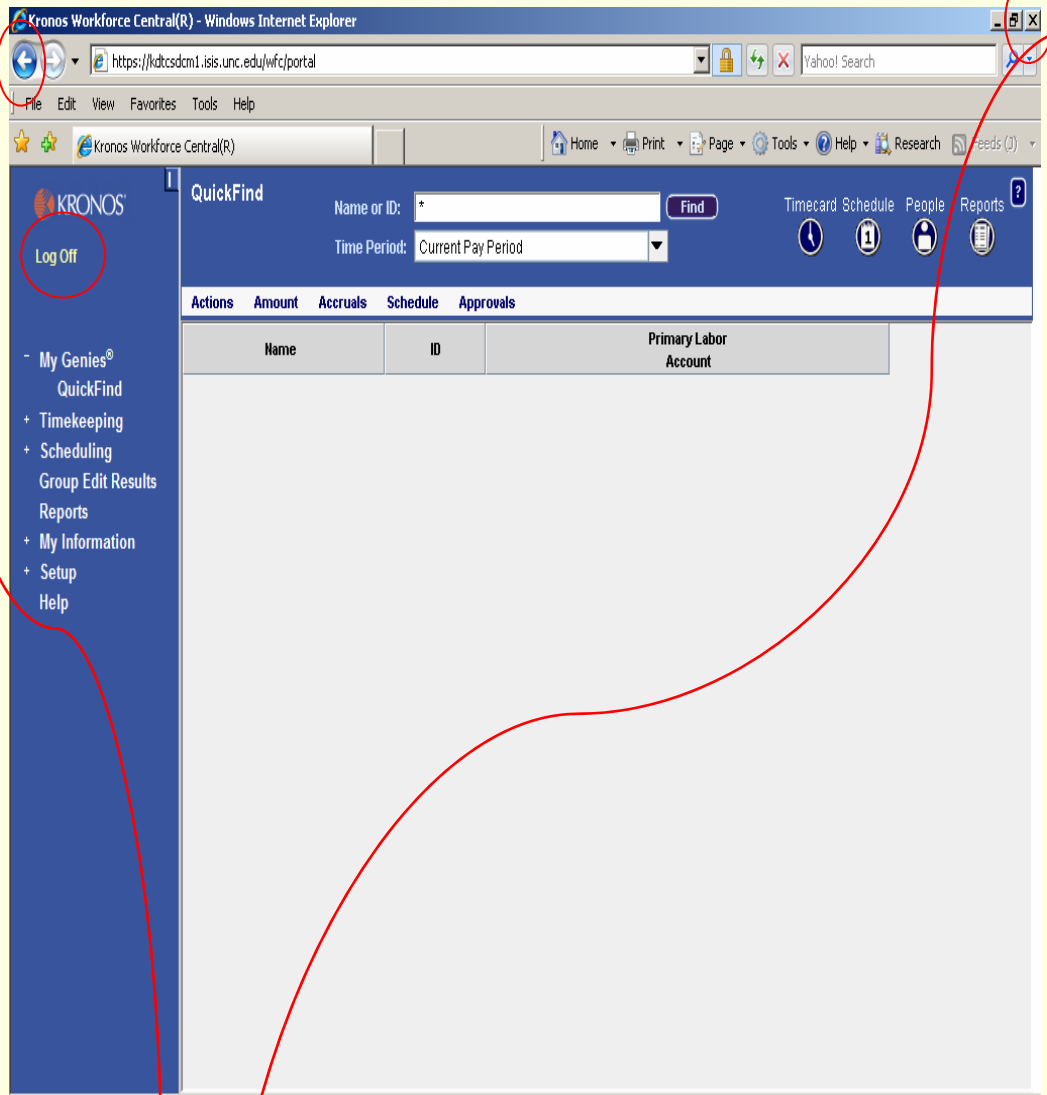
Kronos Workforce Central(R) - Windows Internet Explorer

https://kdtcsdcm1.isis.unc.edu/wfc/portal

Yahoo! Search

File Edit View Favorites Tools Help

Kronos Workforce Central(R)

Home Print Page Tools Help Research Feeds (J)

KRONOS

Log Off

QuickFind

Name or ID: *

Find

Time Period: Current Pay Period

Timecard Schedule People Reports

?

Actions Amount Accruals Schedule Approvals

| Name | ID | Primary Labor Account |
|---|---|---|

- My Genies®
QuickFind
+ Timekeeping
+ Scheduling
Group Edit Results
Reports
+ My Information
+ Setup
Help